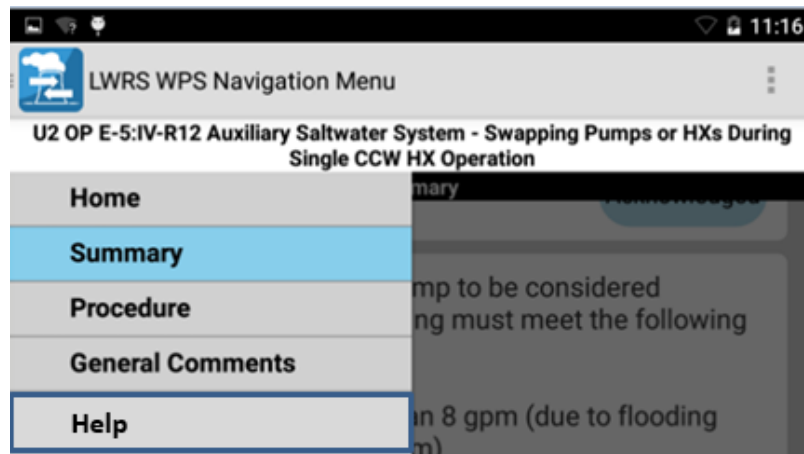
11:16

LWRS WPS Navigation Menu

U2 OP E-5:IV-R12 Auxiliary Saltwater System - Swapping Pumps or HXs During Single CCW HX Operation

Home

Summary

Procedure

General Comments

Help

mary

Acknowledge

mp to be considered
ng must meet the following

n 8 gpm (due to flooding
m)